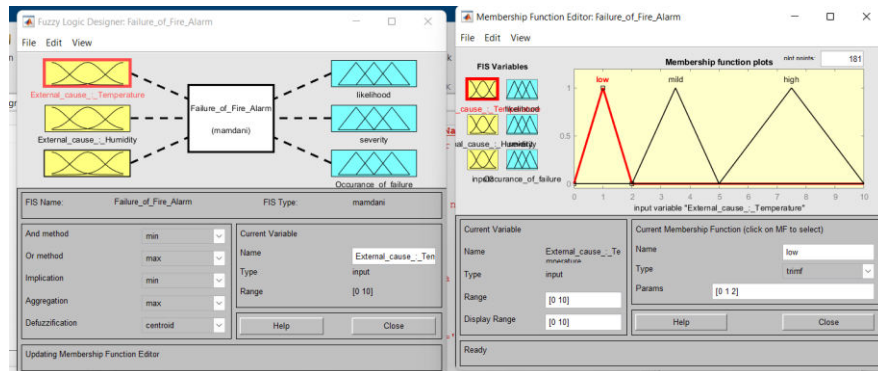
Fuzzy Logic Designer: Failure_of_Fire_Alarm

File Edit View

External_cause_:_Temperature

External_cause_:_Humidity

Failure_of_Fire_Alarm

(mamdani)

likelihood

severity

Occurance_of_failure

FIS Name: Failure_of_Fire_Alarm

FIS Type: mamdani

| | |
|---|---|
| And method | min |
| Or method | max |
| Implication | min |
| Aggregation | max |
| Defuzzification | centroid |

Current Variable

Name External_cause_:_Ten

Type input

Range [0 10]

Help Close

Updating Membership Function Editor

Membership Function Editor: Failure_of_Fire_Alarm

File Edit View

FIS Variables

Membership function plots

plot points: 181

low mild high

1

0.5

0

0 1 2 3 4 5 6 7 8 9 10

input variable "External_cause_:_Temperature"

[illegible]likelihood

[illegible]Humidity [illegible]severity

input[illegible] Occurance_of_failure

Current Variable

Name External_cause_:_Temperature

Type input

Range [0 10]

Display Range [0 10]

Current Membership Function (click on MF to select)

Name low

Type trimf

Params [0 1 2]

Help Close

Ready